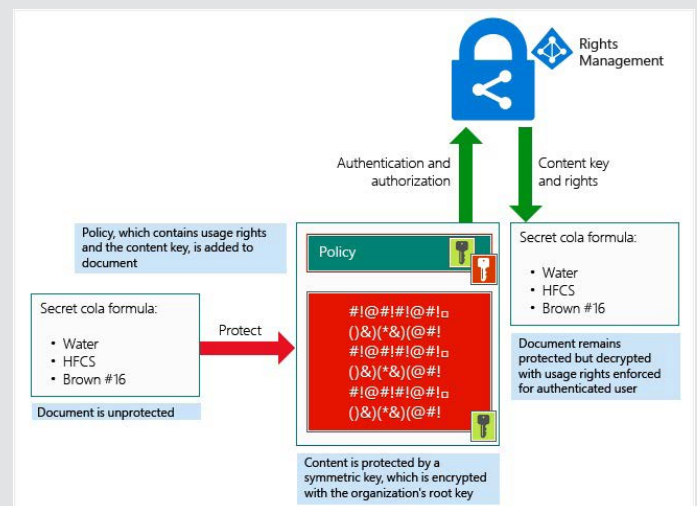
Rights Management

Authentication and authorization

Content key and rights

Policy, which contains usage rights and the content key, is added to document

Policy

#!@#!#!@#!¤
()&)(*&)(@#!
#!@#!#!@#!¤
()&)(*&)(@#!
#!@#!#!@#!¤
()&)(*&)(@#!

Secret cola formula:

- Water
- HFCS
- Brown #16

Protect

Document is unprotected

Secret cola formula:

- Water
- HFCS
- Brown #16

Document remains protected but decrypted with usage rights enforced for authenticated user

Content is protected by a symmetric key, which is encrypted with the organization's root key